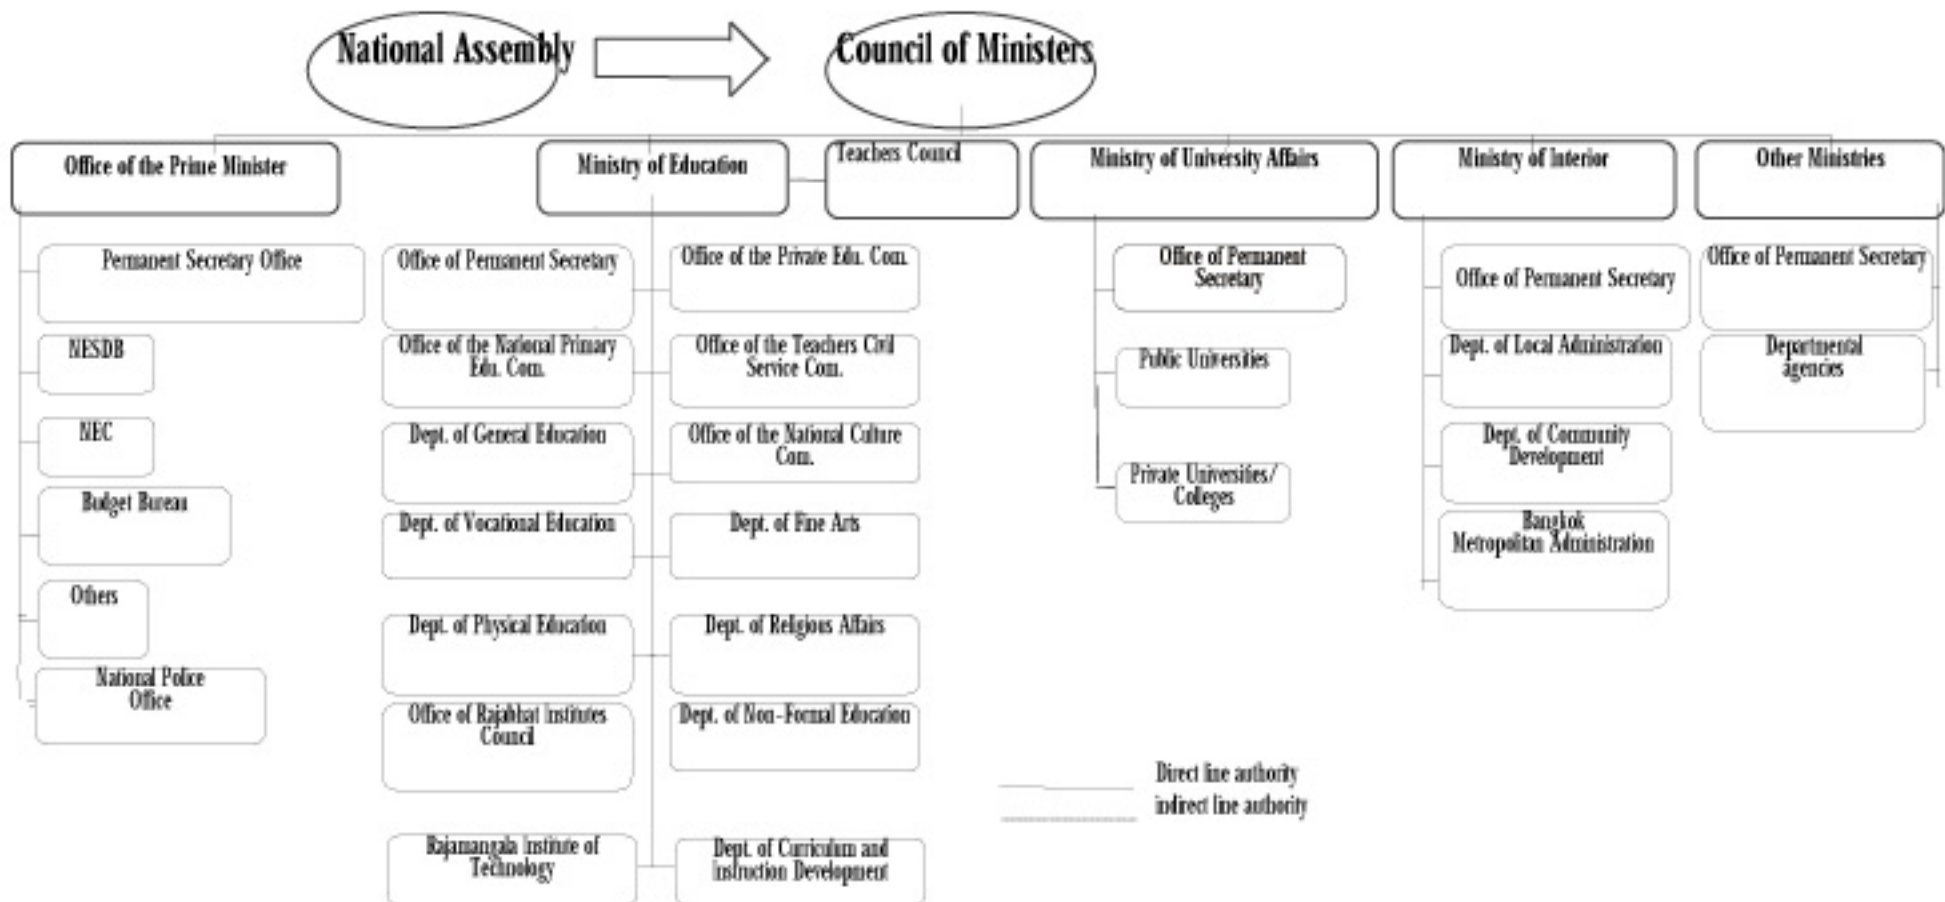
National Assembly

Council of Ministers

Office of the Prime Minister

Permanent Secretary Office

NESDB

NEC

Budget Bureau

Others

National Police Office

Ministry of Education

Teachers Council

Office of Permanent Secretary

Office of the Private Edu. Com.

Office of the National Primary Edu. Com.

Office of the Teachers Civil Service Com.

Dept. of General Education

Office of the National Culture Com.

Dept. of Vocational Education

Dept. of Fine Arts

Dept. of Physical Education

Dept. of Religious Affairs

Office of Rajabhat Institutes Council

Dept. of Non-Formal Education

Rajamangala Institute of Technology

Dept. of Curriculum and instruction Development

Ministry of University Affairs

Office of Permanent Secretary

Public Universities

Private Universities/ Colleges

Ministry of Interior

Office of Permanent Secretary

Dept. of Local Administration

Dept. of Community Development

Bangkok Metropolitan Administration

Other Ministries

Office of Permanent Secretary

Departmental agencies

Direct line authority

indirect line authority